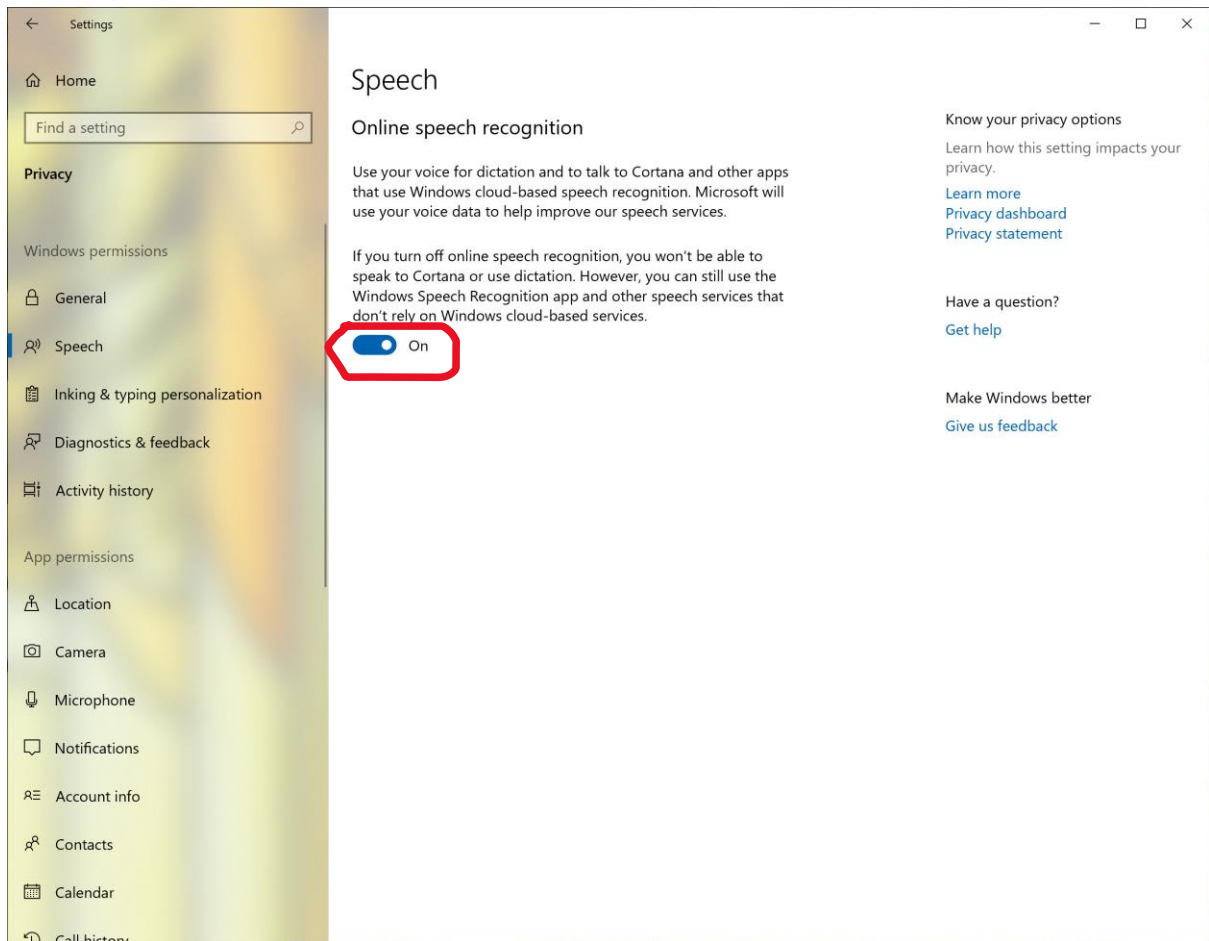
Settings

Home

Find a setting

Privacy

Windows permissions

General

Speech

Inking & typing personalization

Diagnostics & feedback

Activity history

App permissions

Location

Camera

Microphone

Notifications

Account info

Contacts

Calendar

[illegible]

Speech

Online speech recognition

Use your voice for dictation and to talk to Cortana and other apps that use Windows cloud-based speech recognition. Microsoft will use your voice data to help improve our speech services.

If you turn off online speech recognition, you won't be able to speak to Cortana or use dictation. However, you can still use the Windows Speech Recognition app and other speech services that don't rely on Windows cloud-based services.

On

Know your privacy options

Learn how this setting impacts your privacy.

Learn more

Privacy dashboard

Privacy statement

Have a question?

Get help

Make Windows better

Give us feedback